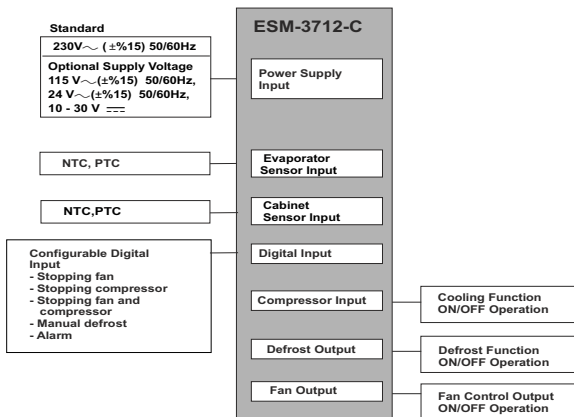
Standard
230V$\sim$ ( ±%15) 50/60Hz
Optional Supply Voltage
115 V$\sim$(±%15) 50/60Hz,
24 V$\sim$(±%15) 50/60Hz,
10 - 30 V $\overline{\overline{---}}$

ESM-3712-C

Power Supply Input

NTC, PTC

Evaporator Sensor Input

NTC,PTC

Cabinet Sensor Input

Configurable Digital Input
- Stopping fan
- Stopping compressor
- Stopping fan and compressor
- Manual defrost
- Alarm

Digital Input

Compressor Input

Cooling Function ON/OFF Operation

Defrost Output

Defrost Function ON/OFF Operation

Fan Output

Fan Control Output ON/OFF Operation